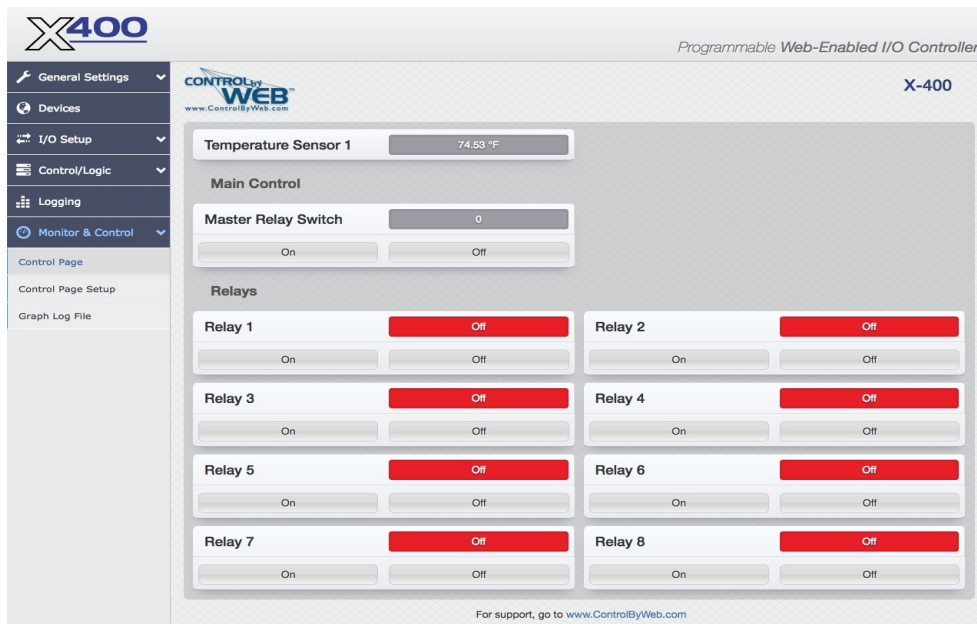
X400

Programmable Web-Enabled I/O Controller

General Settings
Devices
I/O Setup
Control/Logic
Logging
Monitor & Control
Control Page
Control Page Setup
Graph Log File

CONTROL by WEB™
www.ControlByWeb.com

X-400

Temperature Sensor 1 74.53 °F

Main Control

Master Relay Switch 0
On Off

Relays

Relay 1 Off
On Off

Relay 2 Off
On Off

Relay 3 Off
On Off

Relay 4 Off
On Off

Relay 5 Off
On Off

Relay 6 Off
On Off

Relay 7 Off
On Off

Relay 8 Off
On Off

For support, go to www.ControlByWeb.com